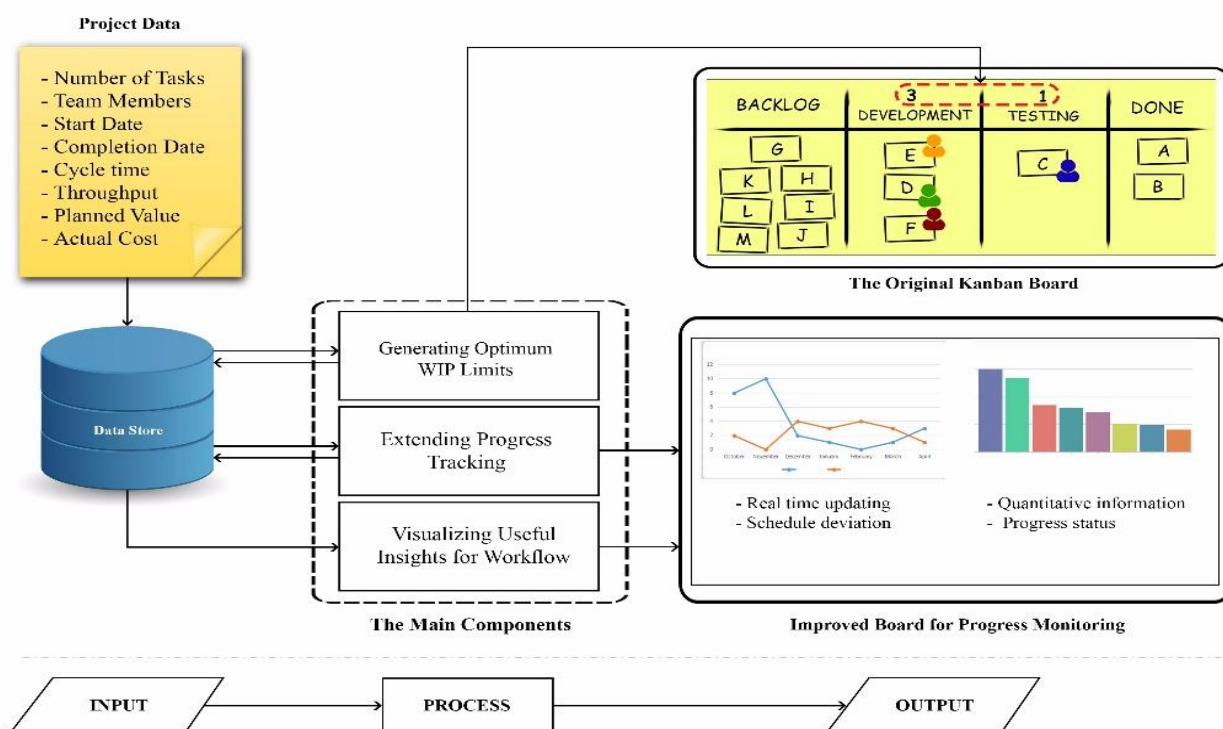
Project Data

- Number of Tasks
- Team Members
- Start Date
- Completion Date
- Cycle time
- Throughput
- Planned Value
- Actual Cost

| BACKLOG | 3 DEVELOPMENT | 1 TESTING | DONE |
|---|---|---|---|
| G K H L I M J | E D F | C | A B |

The Original Kanban Board

Data Store

Generating Optimum WIP Limits

Extending Progress Tracking

Visualizing Useful Insights for Workflow

The Main Components

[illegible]

- Real time updating
- Schedule deviation

- Quantitative information
- Progress status

Improved Board for Progress Monitoring

INPUT

PROCESS

OUTPUT